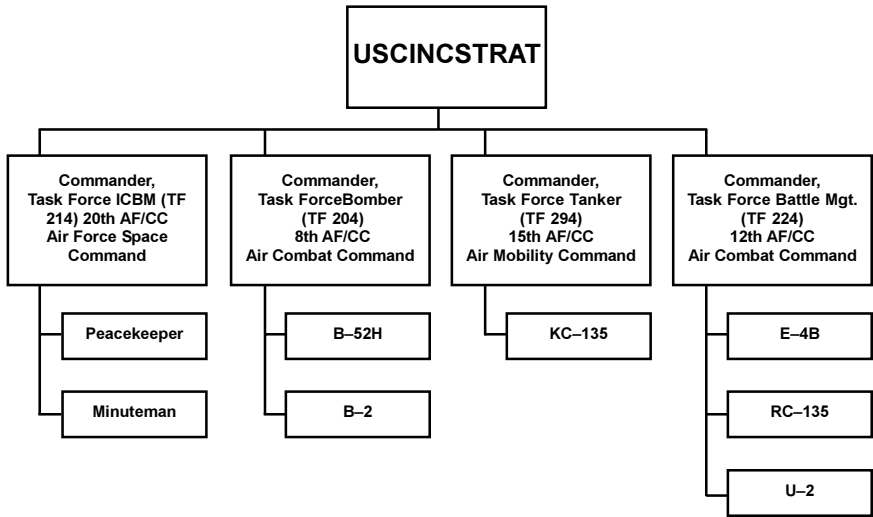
USCINCSTRAT

Commander, Task Force ICBM (TF 214) 20th AF/CC Air Force Space Command

Peacekeeper

Minuteman

Commander, Task ForceBomber (TF 204) 8th AF/CC Air Combat Command

B–52H

B–2

Commander, Task Force Tanker (TF 294) 15th AF/CC Air Mobility Command

KC–135

Commander, Task Force Battle Mgt. (TF 224) 12th AF/CC Air Combat Command

E–4B

RC–135

U–2